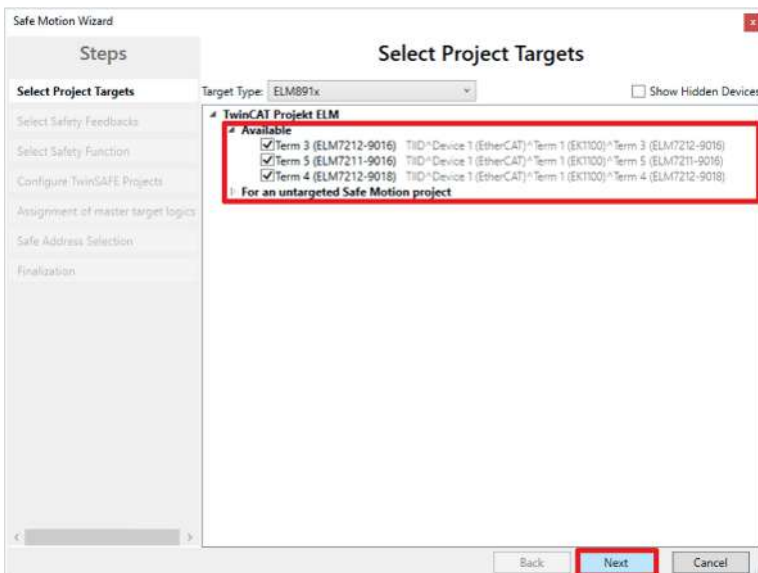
Safe Motion Wizard

Steps

Select Project Targets

Select Safety Feedbacks

Select Safety Function

Configure TwinSAFE Projects

Assignment of master target logics

Safe Address Selection

Finalization

Select Project Targets

Target Type: ELM891x

Show Hidden Devices

TwinCAT Projekt ELM
Available
Term 3 (ELM7212-9016) TIID^Device 1 (EtherCAT)^Term 1 (EK1100)^Term 3 (ELM7212-9016)
Term 5 (ELM7211-9016) TIID^Device 1 (EtherCAT)^Term 1 (EK1100)^Term 5 (ELM7211-9016)
Term 4 (ELM7212-9018) TIID^Device 1 (EtherCAT)^Term 1 (EK1100)^Term 4 (ELM7212-9018)
For an untargeted Safe Motion project

Back Next Cancel